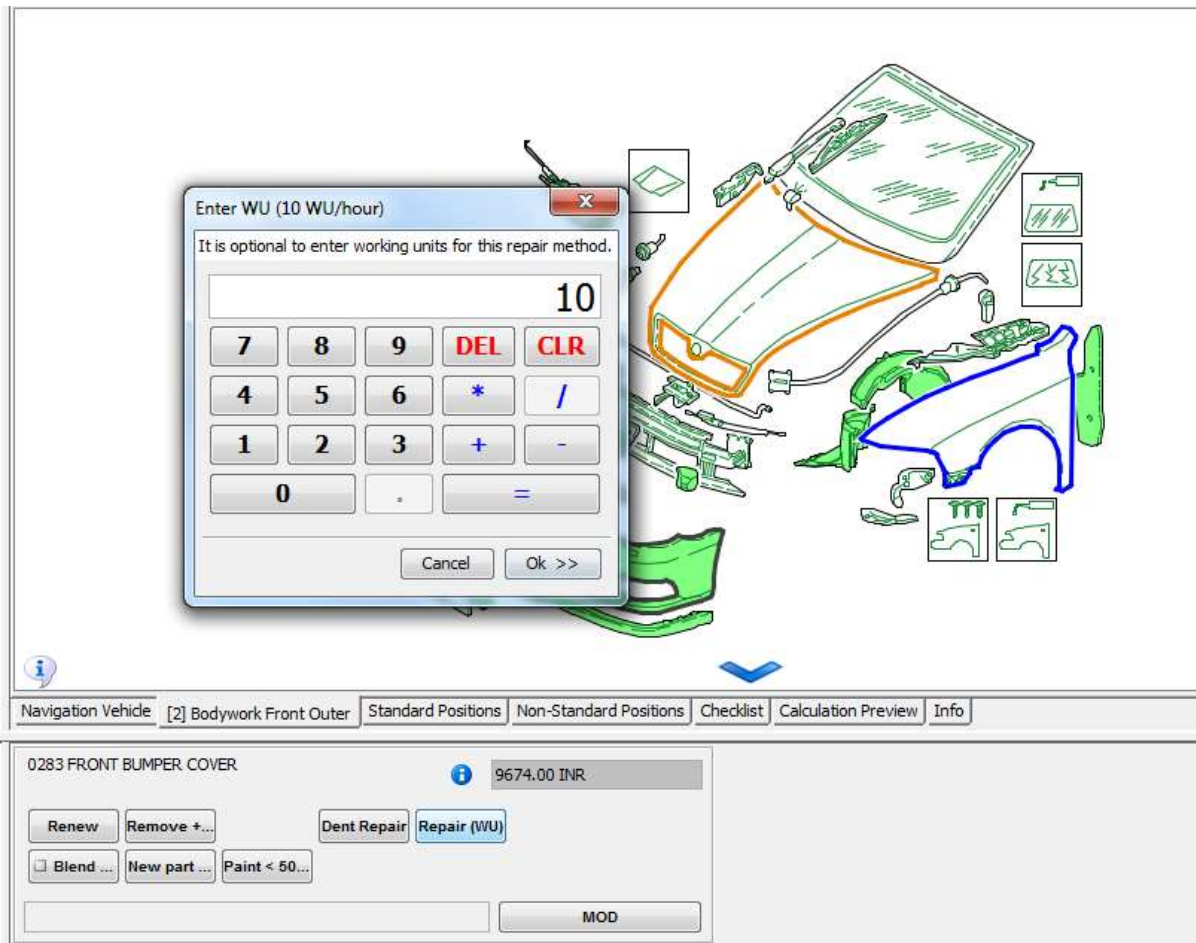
Enter WU (10 WU/hour)

It is optional to enter working units for this repair method.

10

7 8 9 DEL CLR
4 5 6 * /
1 2 3 + -
0 . =

Cancel Ok >>

Navigation Vehicle [2] Bodywork Front Outer Standard Positions Non-Standard Positions Checklist Calculation Preview Info

0283 FRONT BUMPER COVER

9674.00 INR

Renew Remove +... Dent Repair Repair (WU)

Blend ... New part ... Paint < 50...

MOD